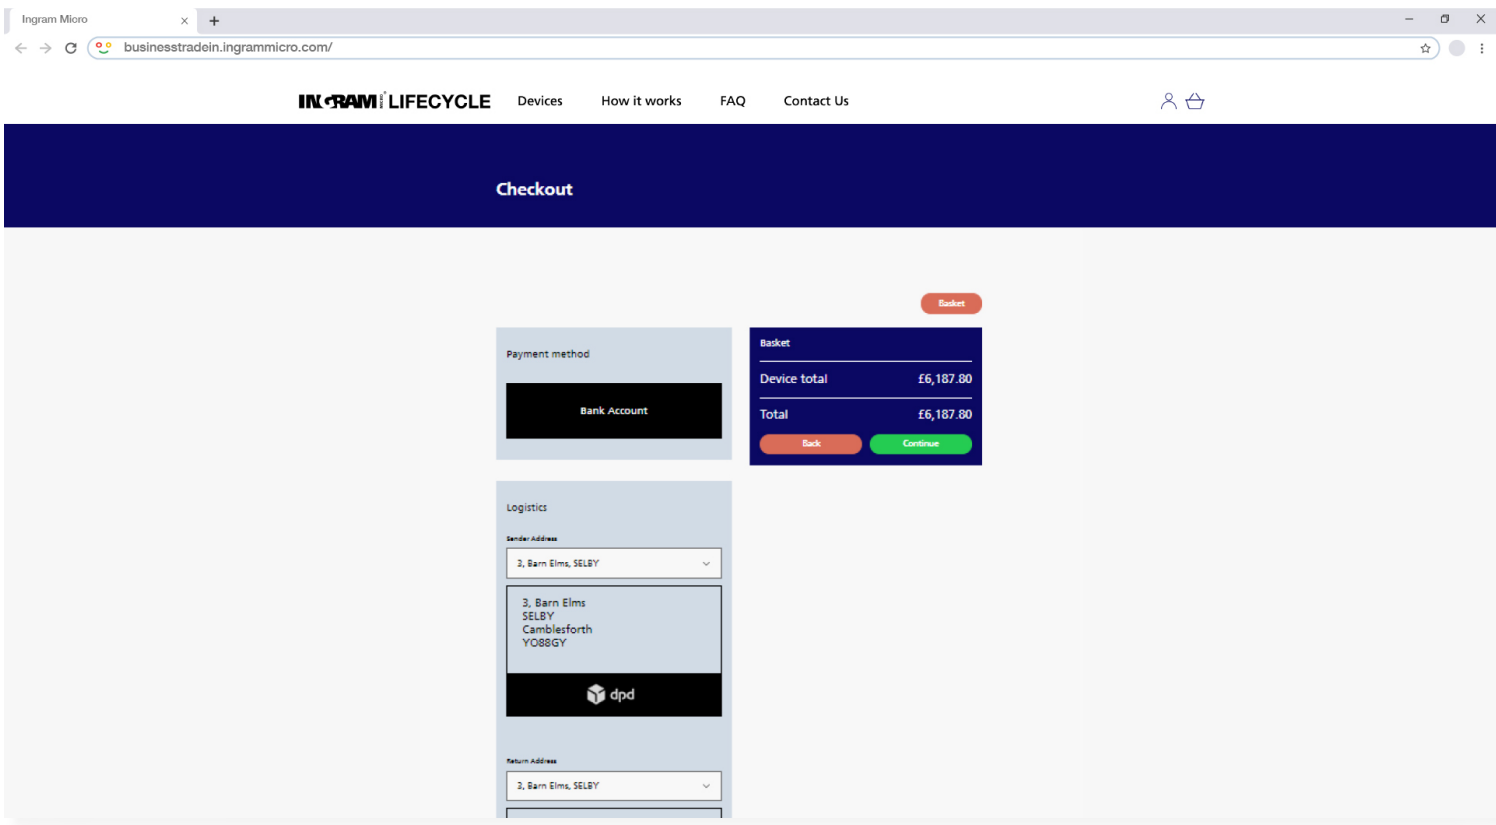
Ingram Micro
+
businesstradein.ingrammicro.com/

INGRAM LIFECYCLE Devices How it works FAQ Contact Us

Checkout

Basket

Payment method

Bank Account

Basket

Device total £6,187.80

Total £6,187.80

Back Continue

Logistics

Sender Address

3, Barn Elms, SELBY

3, Barn Elms
SELBY
Camblesforth
YO88GY

dpd

Return Address

3, Barn Elms, SELBY